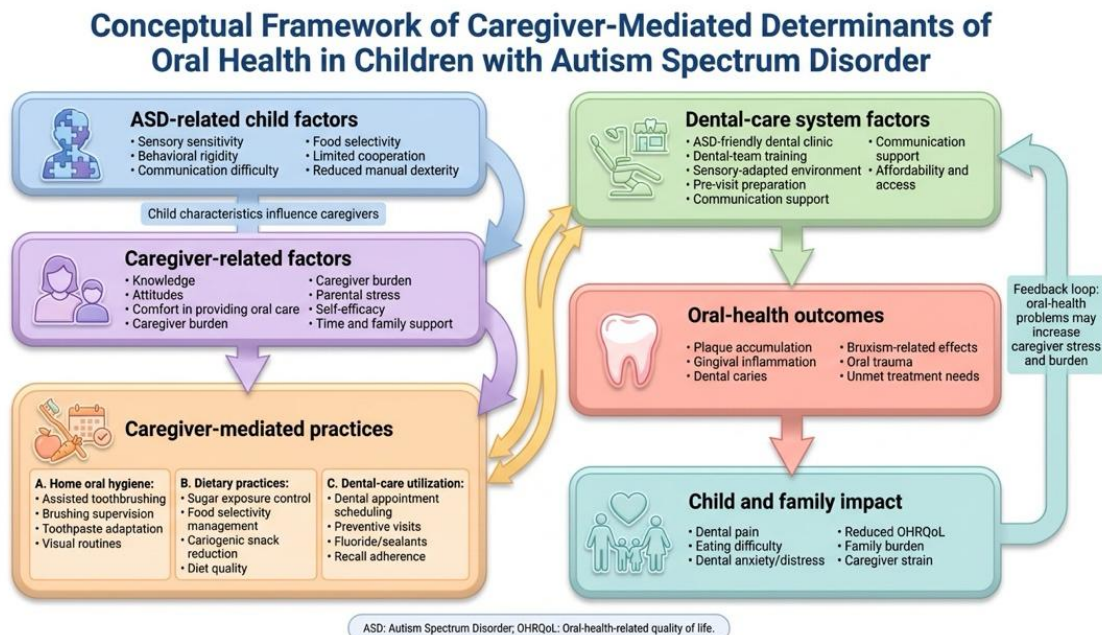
Conceptual Framework of Caregiver-Mediated Determinants of Oral Health in Children with Autism Spectrum Disorder

ASD-related child factors
• Sensory sensitivity
• Behavioral rigidity
• Communication difficulty
• Food selectivity
• Limited cooperation
• Reduced manual dexterity

Child characteristics influence caregivers

Caregiver-related factors
• Knowledge
• Attitudes
• Comfort in providing oral care
• Caregiver burden
• Caregiver burden
• Parental stress
• Self-efficacy
• Time and family support

Caregiver-mediated practices

A. Home oral hygiene:
• Assisted toothbrushing
• Brushing supervision
• Toothpaste adaptation
• Visual routines

B. Dietary practices:
• Sugar exposure control
• Food selectivity management
• Cariogenic snack reduction
• Diet quality

C. Dental-care utilization:
• Dental appointment scheduling
• Preventive visits
• Fluoride/sealants
• Recall adherence

Dental-care system factors
• ASD-friendly dental clinic
• Dental-team training
• Sensory-adapted environment
• Pre-visit preparation
• Communication support
• Communication support
• Affordability and access

Oral-health outcomes
• Plaque accumulation
• Gingival inflammation
• Dental caries
• Bruxism-related effects
• Oral trauma
• Unmet treatment needs

Feedback loop: oral-health problems may increase caregiver stress and burden

Child and family impact
• Dental pain
• Eating difficulty
• Dental anxiety/distress
• Reduced OHRQoL
• Family burden
• Caregiver strain

ASD: Autism Spectrum Disorder; OHRQoL: Oral-health-related quality of life.